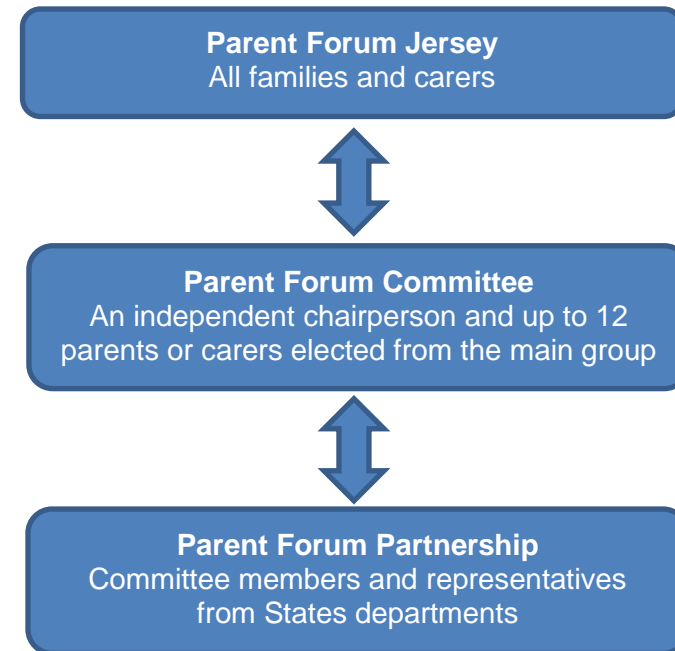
Parent Forum Jersey
All families and carers

Parent Forum Committee
An independent chairperson and up to 12 parents or carers elected from the main group

Parent Forum Partnership
Committee members and representatives from States departments